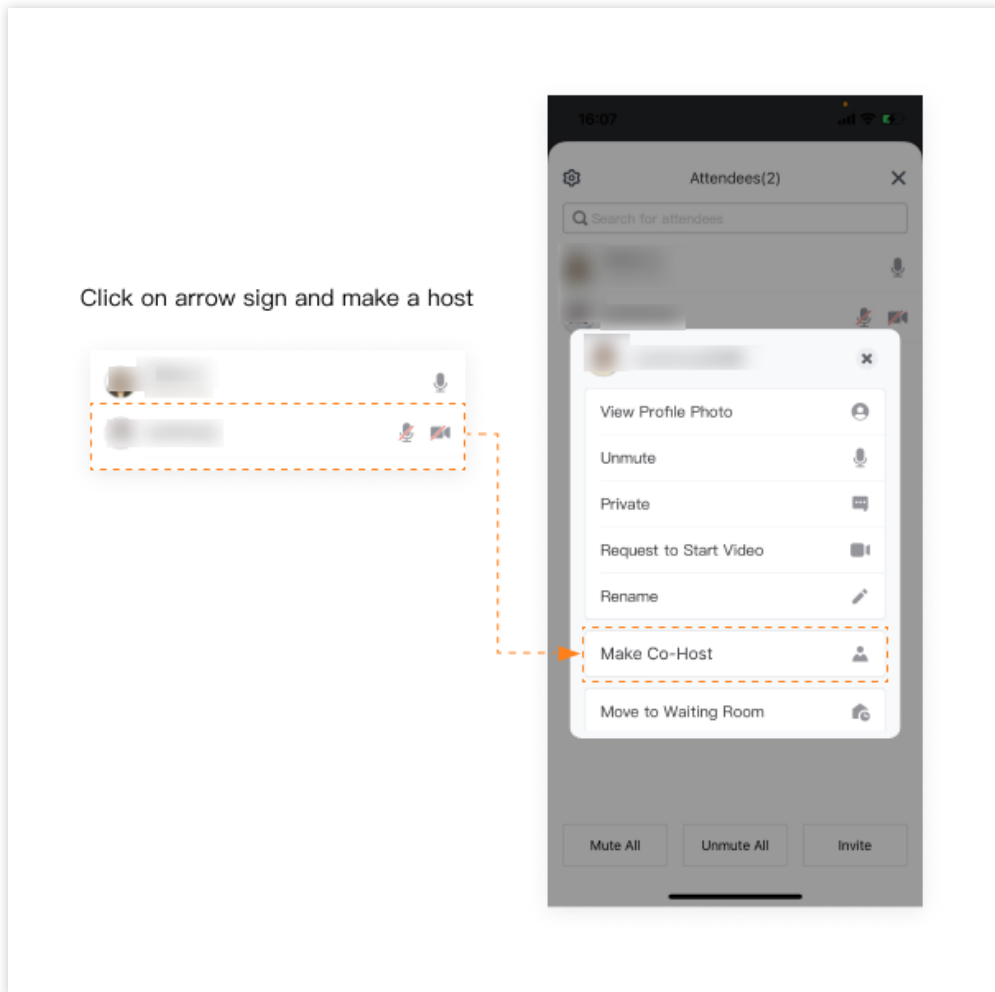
Click on arrow sign and make a host

16:07

Attendees(2)

Search for attendees

View Profile Photo

Unmute

Private

Request to Start Video

Rename

Make Co-Host

Move to Waiting Room

Mute All

Unmute All

Invite